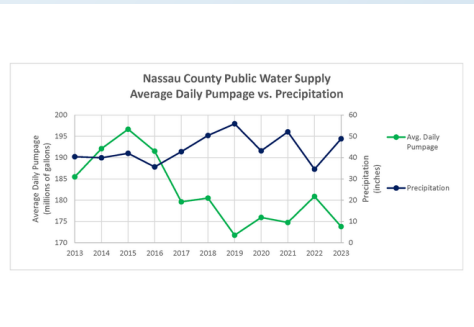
Nassau County Public Water Supply
Average Daily Pumpage vs. Precipitation

Average Daily Pumpage (millions of gallons)

200
195
190
185
180
175
170

Precipitation (inches)

60
50
40
30
20
10
0

2013 2014 2015 2016 2017 2018 2019 2020 2021 2022 2023

Avg. Daily Pumpage

Precipitation